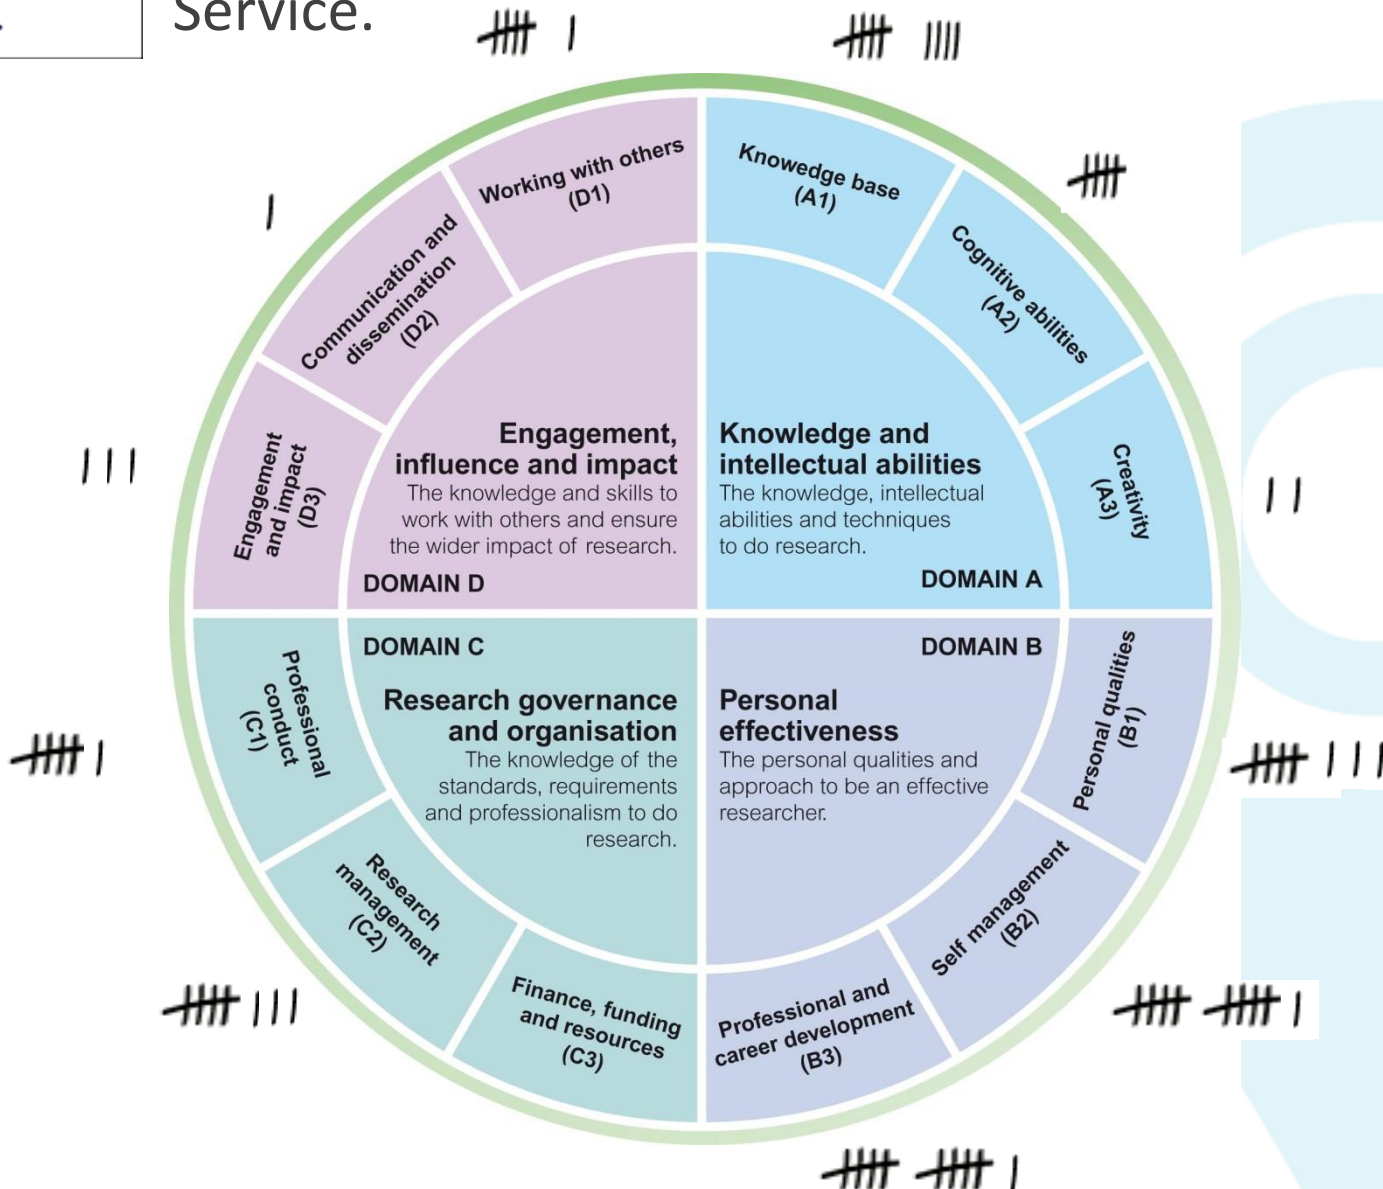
Service.

Working with others (D1)

Knowedge base (A1)

Communication and dissemination (D2)

Cognitive abilities (A2)

Engagement and impact (D3)

Creativity (A3)

Engagement, influence and impact
The knowledge and skills to work with others and ensure the wider impact of research.
DOMAIN D

Knowledge and intellectual abilities
The knowledge, intellectual abilities and techniques to do research.
DOMAIN A

DOMAIN C
Research governance and organisation
The knowledge of the standards, requirements and professionalism to do research.

DOMAIN B
Personal effectiveness
The personal qualities and approach to be an effective researcher.

Professional conduct (C1)

Personal qualities (B1)

Research management (C2)

Self management (B2)

Finance, funding and resources (C3)

Professional and career development (B3)